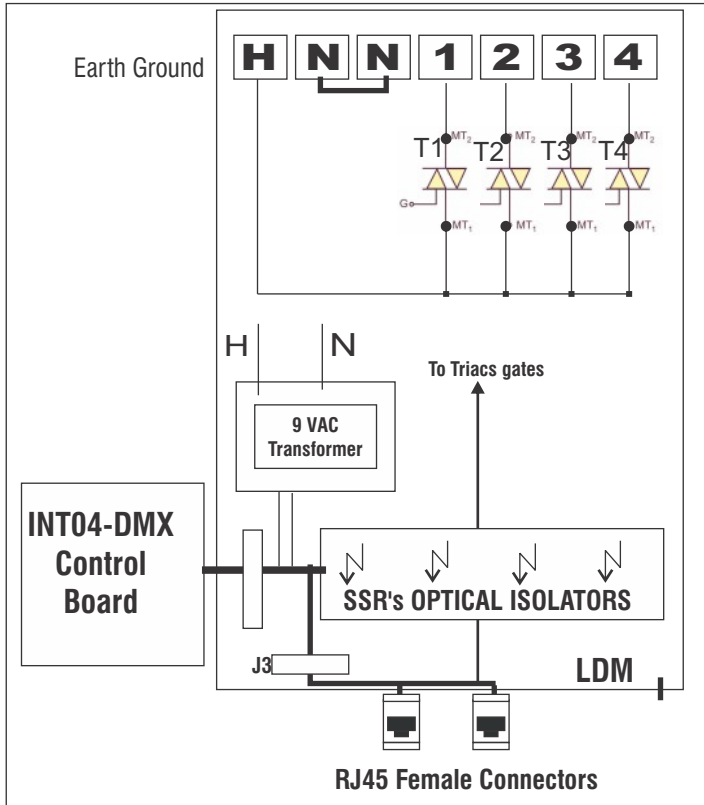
Earth Ground

H N N 1 2 3 4

MT$_2$ MT$_2$ MT$_2$ MT$_2$

T1 T2 T3 T4

G

MT$_1$ MT$_1$ MT$_1$ MT$_1$

H N

To Triacs gates

9 VAC Transformer

INT04-DMX Control Board

SSR's OPTICAL ISOLATORS

J3

LDM

RJ45 Female Connectors